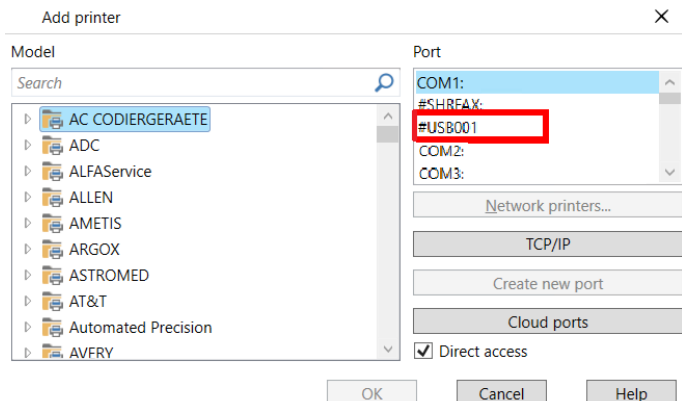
Add printer

Model

Search

AC CODIERGERAETE
ADC
ALFAService
ALLEN
AMETIS
ARGOX
ASTROMED
AT&T
Automated Precision
AVERY

Port

COM1:
#SHRFAX:
#USB001
COM2:
COM3:

Network printers...

TCP/IP

Create new port

Cloud ports

Direct access

OK

Cancel

Help